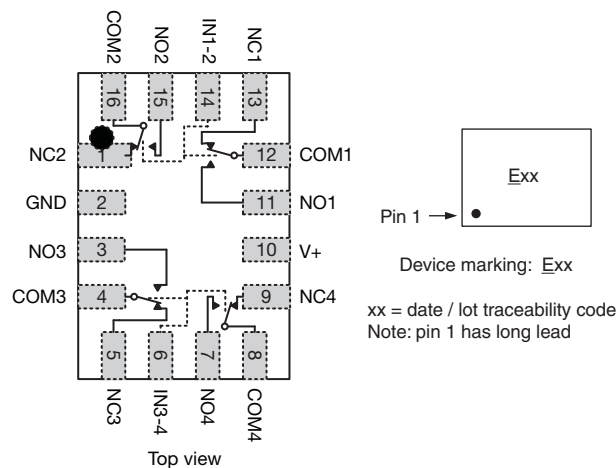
COM2 NO2 IN1-2 NC1

16 15 14 13

NC2 1 12 COM1

GND 2 11 NO1

NO3 3 10 V+

COM3 4 9 NC4

5 6 7 8

NC3 IN3-4 NO4 COM4

Top view

Exx

Pin 1

Device marking: Exx

xx = date / lot traceability code
Note: pin 1 has long lead